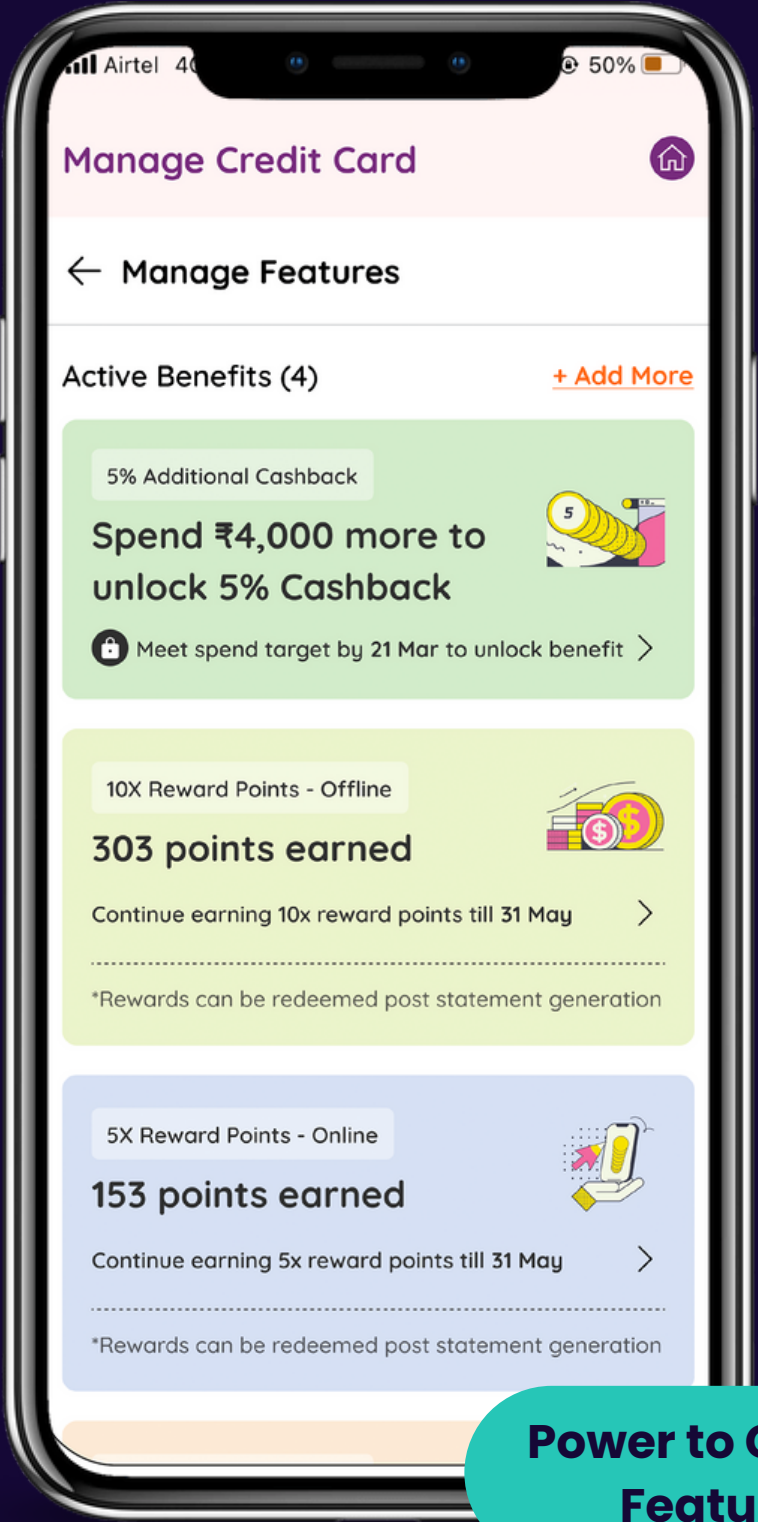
Airtel 4G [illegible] 50%

Manage Credit Card

← Manage Features

Active Benefits (4)

+ Add More

5% Additional Cashback

Spend ₹4,000 more to unlock 5% Cashback

Meet spend target by 21 Mar to unlock benefit >

10X Reward Points - Offline

303 points earned

Continue earning 10x reward points till 31 May >

*Rewards can be redeemed post statement generation

5X Reward Points - Online

153 points earned

Continue earning 5x reward points till 31 May >

*Rewards can be redeemed post statement generation

Power to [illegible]
Featu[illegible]